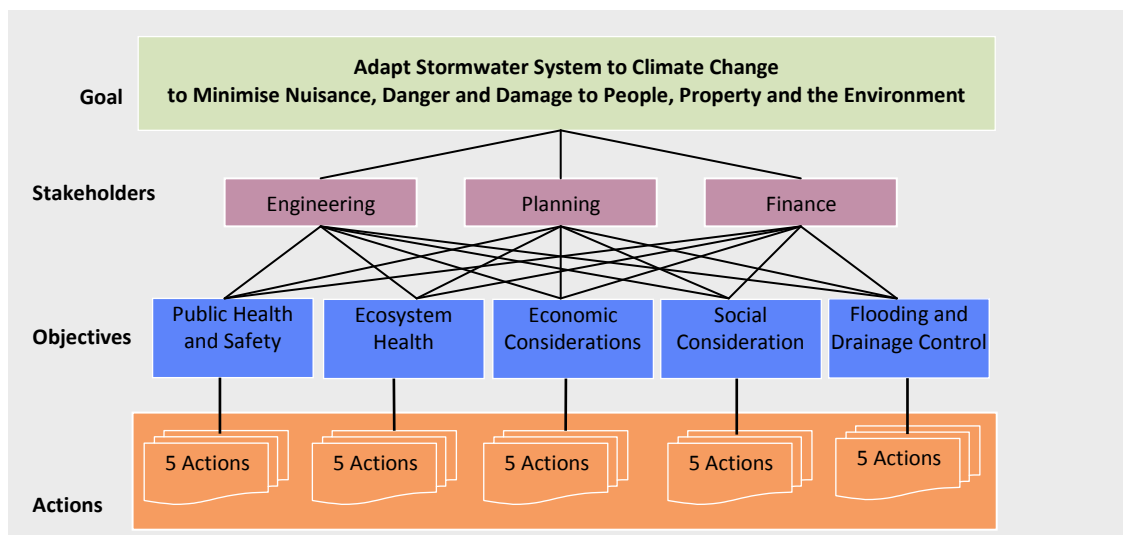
Goal

Adapt Stormwater System to Climate Change to Minimise Nuisance, Danger and Damage to People, Property and the Environment

Stakeholders

Engineering

Planning

Finance

Objectives

Public Health and Safety

Ecosystem Health

Economic Considerations

Social Consideration

Flooding and Drainage Control

Actions

5 Actions

5 Actions

5 Actions

5 Actions

5 Actions